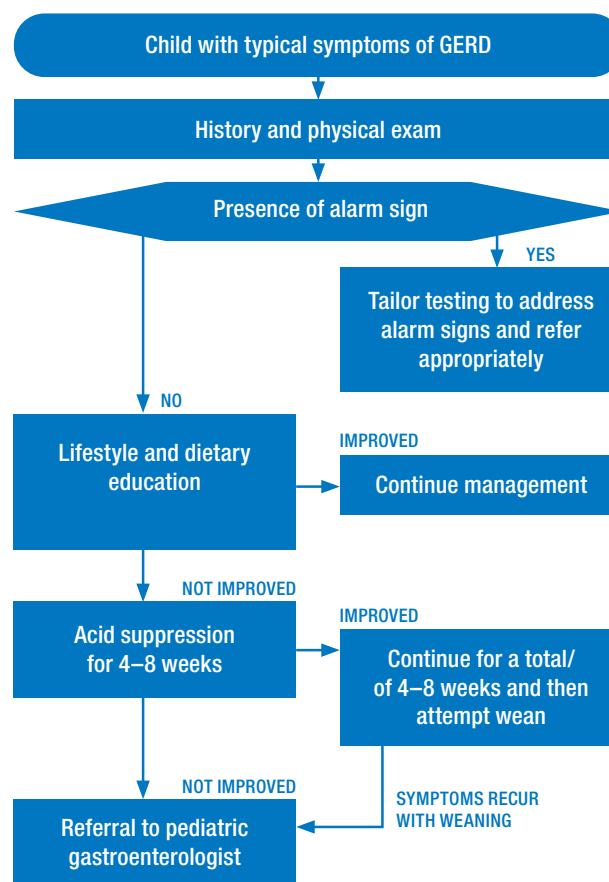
Child with typical symptoms of GERD

History and physical exam

Presence of alarm sign

YES

Tailor testing to address alarm signs and refer appropriately

NO

Lifestyle and dietary education

IMPROVED

Continue management

NOT IMPROVED

Acid suppression for 4–8 weeks

IMPROVED

Continue for a total/ of 4–8 weeks and then attempt wean

NOT IMPROVED

SYMPTOMS RECUR WITH WEANING

Referral to pediatric gastroenterologist